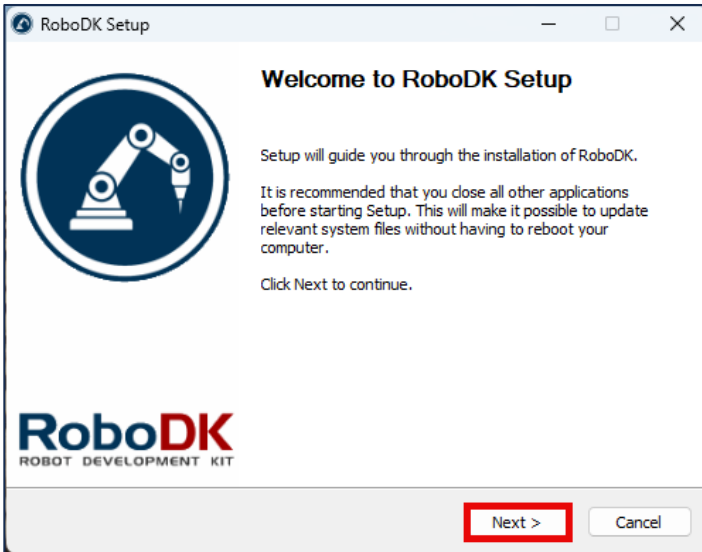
RoboDK Setup

Welcome to RoboDK Setup

Setup will guide you through the installation of RoboDK.

It is recommended that you close all other applications before starting Setup. This will make it possible to update relevant system files without having to reboot your computer.

Click Next to continue.

RoboDK
ROBOT DEVELOPMENT KIT

Next >
Cancel